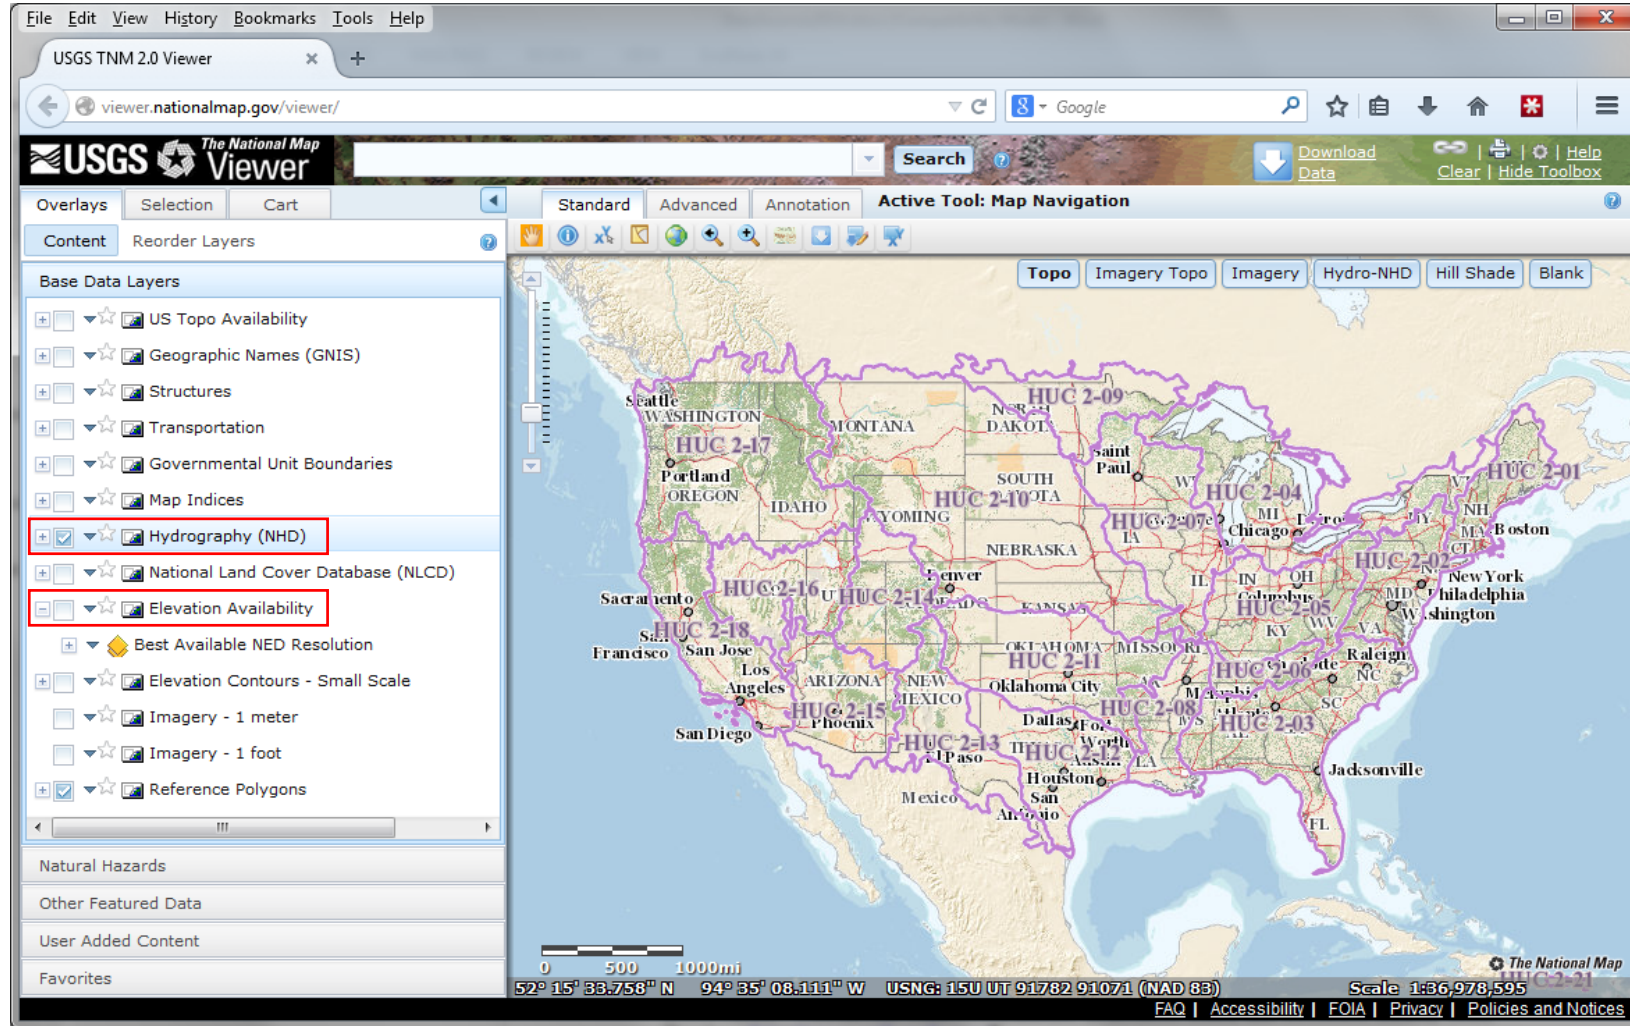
File Edit View History Bookmarks Tools Help

USGS TNM 2.0 Viewer

viewer.nationalmap.gov/viewer/

Google

USGS The National Map Viewer

Search

Download Data

Help

Clear | Hide Toolbox

Overlays Selection Cart

Content Reorder Layers

Base Data Layers

US Topo Availability
Geographic Names (GNIS)
Structures
Transportation
Governmental Unit Boundaries
Map Indices
Hydrography (NHD)
National Land Cover Database (NLCD)
Elevation Availability
Best Available NED Resolution
Elevation Contours - Small Scale
Imagery - 1 meter
Imagery - 1 foot
Reference Polygons

Natural Hazards
Other Featured Data
User Added Content
Favorites

Standard Advanced Annotation Active Tool: Map Navigation

Topo Imagery Topo Imagery Hydro-NHD Hill Shade Blank

Seattle WASHINGTON HUC 2-17 Portland OREGON MONTANA IDAHO NORTH DAKOTA HUC 2-09 SOUTH DAKOTA HUC 2-10 WYOMING Saint Paul HUC 2-04 HUC 2-07 Chicago IA NEBRASKA HUC 2-01 NH MA Boston CT HUC 2-02 New York Philadelphia MD Washington Sacramento San Francisco San Jose HUC 2-16 HUC 2-14 HUC 2-18 Denver KANSAS IL IN OH Columbus HUC 2-05 KY WV VA Los Angeles San Diego ARIZONA Phoenix HUC 2-15 NEW MEXICO HUC 2-13 El Paso OKLAHOMA HUC 2-11 Oklahoma City MISSOURI HUC 2-06 Raleigh NC HUC 2-08 SC HUC 2-03 Dallas Fort Worth HUC 2-12 Houston San Antonio LA MS Jacksonville FL Mexico

0 500 1000mi

The National Map

HUC 2-21

52° 15' 33.758" N 94° 35' 08.111" W USNG: 15U UT 91782 91071 (NAD 83) Scale 1:36,978,595

FAQ | Accessibility | FOIA | Privacy | Policies and Notices